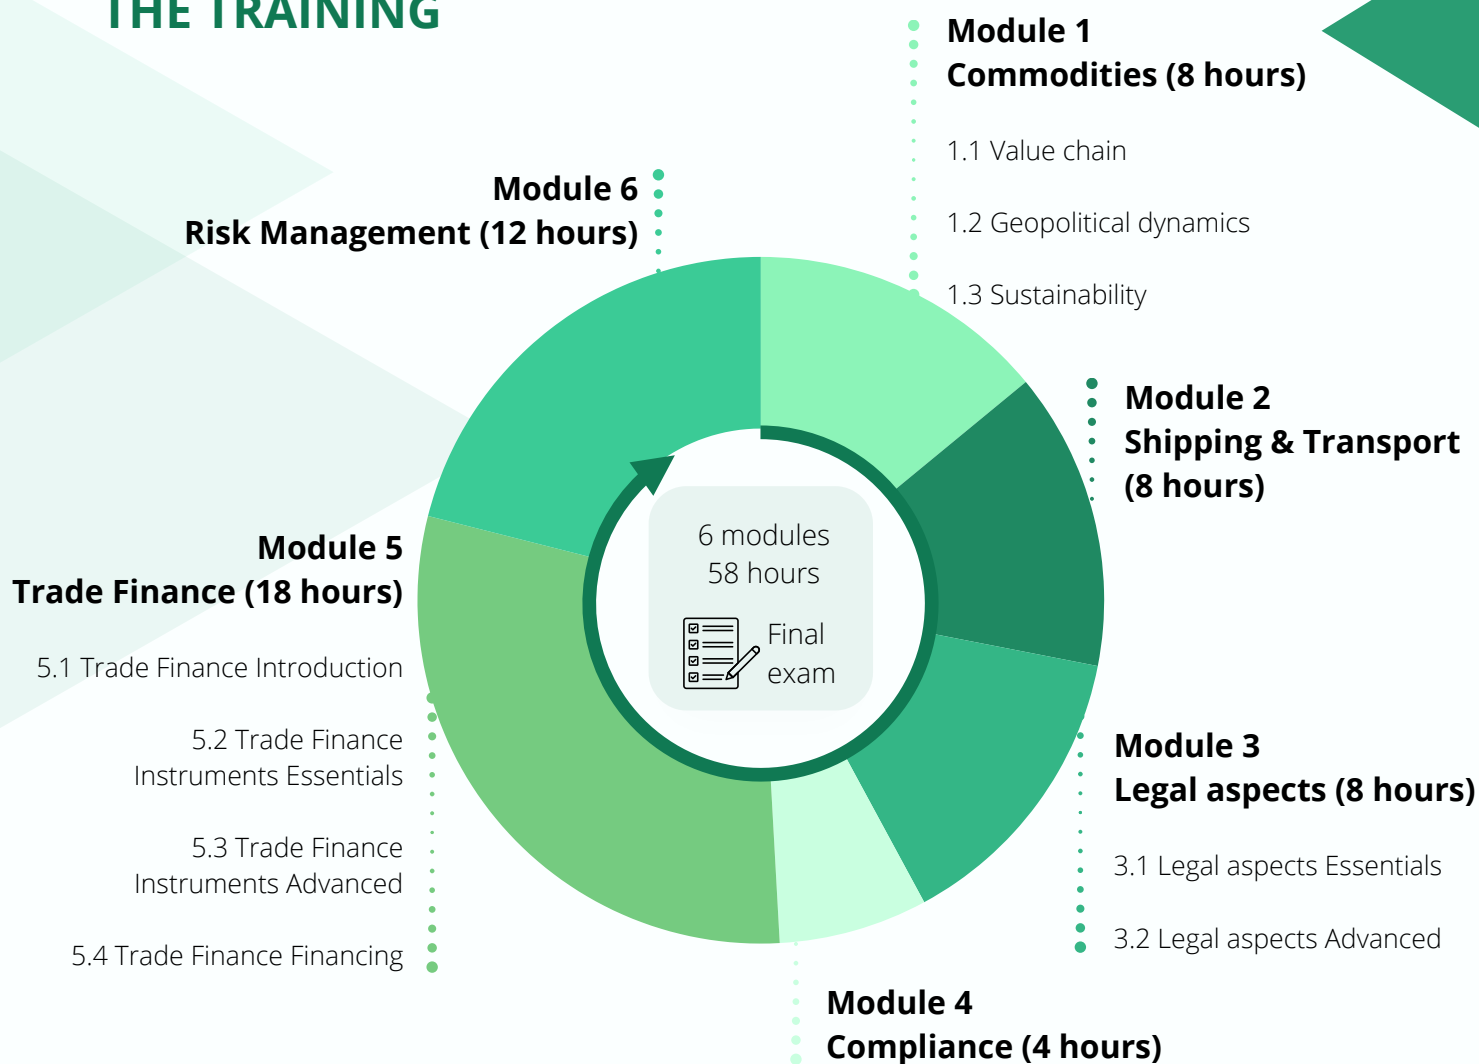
THE TRAINING

Module 1
Commodities (8 hours)

1.1 Value chain

1.2 Geopolitical dynamics

1.3 Sustainability

Module 6
Risk Management (12 hours)

Module 2
Shipping & Transport (8 hours)

6 modules
58 hours

Final exam

Module 5
Trade Finance (18 hours)

5.1 Trade Finance Introduction

5.2 Trade Finance Instruments Essentials

5.3 Trade Finance Instruments Advanced

5.4 Trade Finance Financing

Module 3
Legal aspects (8 hours)

3.1 Legal aspects Essentials

3.2 Legal aspects Advanced

Module 4
Compliance (4 hours)